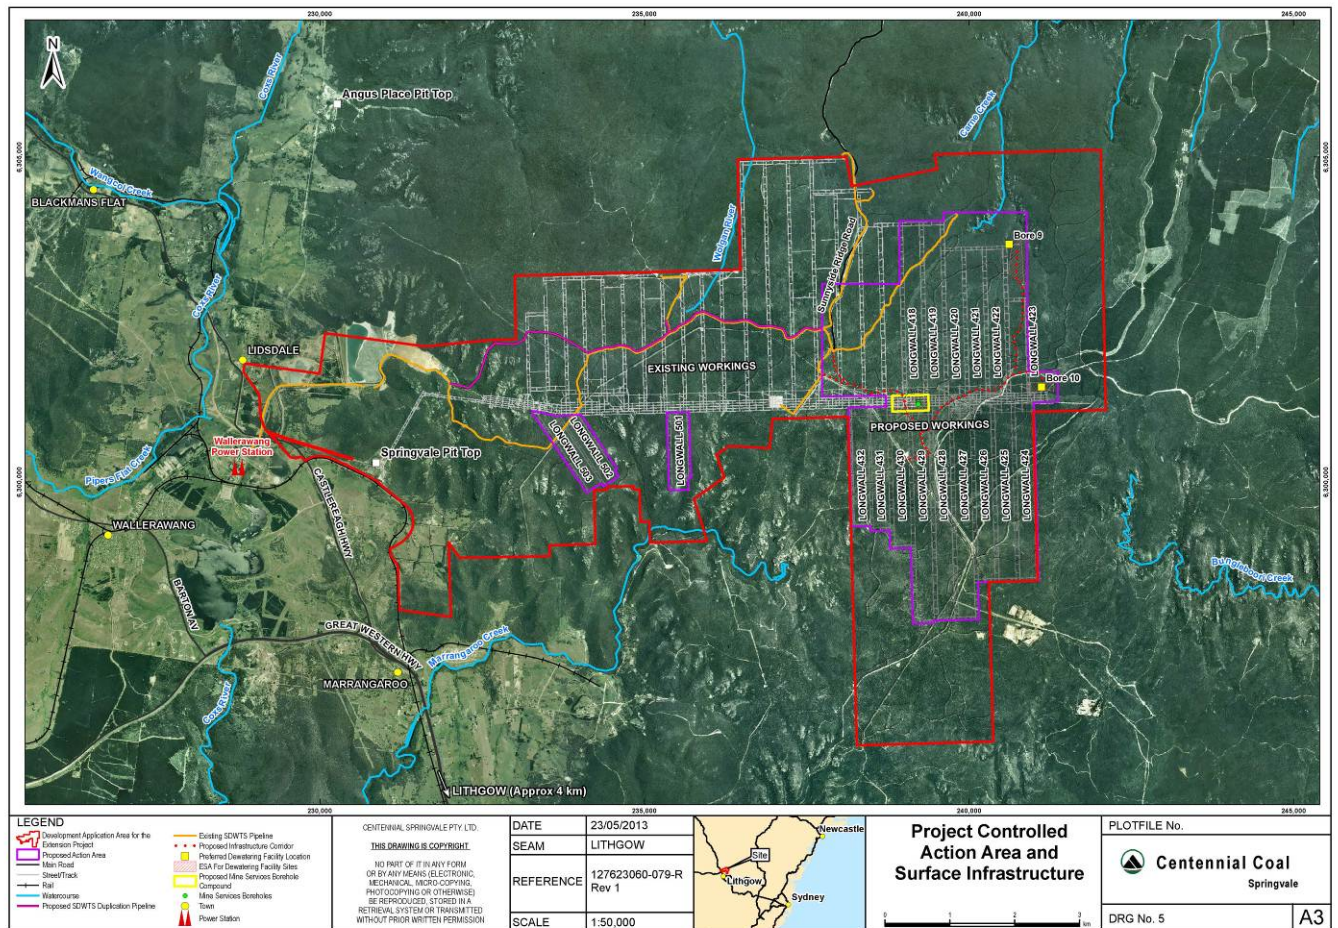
230,000
235,000
240,000
245,000
6,305,000
6,300,000

N

Angus Place Pit Top
Coxs River
Wangcol Creek
BLACKMANS FLAT
Coxs River
Wolgan River
Carne Creek
Sunnyside Ridge Road
Bore 9
LIDSDALE
EXISTING WORKINGS
LONGWALL 418
LONGWALL 419
LONGWALL 420
LONGWALL 421
LONGWALL 422
LONGWALL 423
Bore 10
Wallerawang Power Station
Springvale Pit Top
LONGWALL 502
LONGWALL 503
LONGWALL 501
PROPOSED WORKINGS
Pipers Flat Creek
CASTLEREAGH HWY
LONGWALL 432
LONGWALL 431
LONGWALL 430
LONGWALL 429
LONGWALL 428
LONGWALL 427
LONGWALL 426
LONGWALL 425
LONGWALL 424
WALLERAWANG
BARTON AV
Bungleboori Creek
GREAT WESTERN HWY
Marrangaroo Creek
MARRANGAROO
Coxs River
LITHGOW (Approx 4 km)

LEGEND
Development Application Area for the Extension Project
Proposed Action Area
Main Road
Street/Track
Rail
Watercourse
Proposed SDWTS Duplication Pipeline
Existing SDWTS Pipeline
Proposed Infrastructure Corridor
Preferred Dewatering Facility Location
ESA For Dewatering Facility Sites
Proposed Mine Services Borehole Compound
Mine Services Boreholes
Town
Power Station

CENTENNIAL SPRINGVALE PTY. LTD.
THIS DRAWING IS COPYRIGHT
NO PART OF IT IN ANY FORM OR BY ANY MEANS (ELECTRONIC, MECHANICAL, MICRO-COPYING, PHOTOCOPYING OR OTHERWISE) BE REPRODUCED, STORED IN A RETRIEVAL SYSTEM OR TRANSMITTED WITHOUT PRIOR WRITTEN PERMISSION

| DATE | 23/05/2013 |
|---|---|
| SEAM | LITHGOW |
| REFERENCE | 127623060-079-R Rev 1 |
| SCALE | 1:50,000 |

Newcastle
Site
Lithgow
Sydney

Project Controlled Action Area and Surface Infrastructure

0 1 2 3 km

PLOTFILE No.
Centennial Coal
Springvale
DRG No. 5
A3